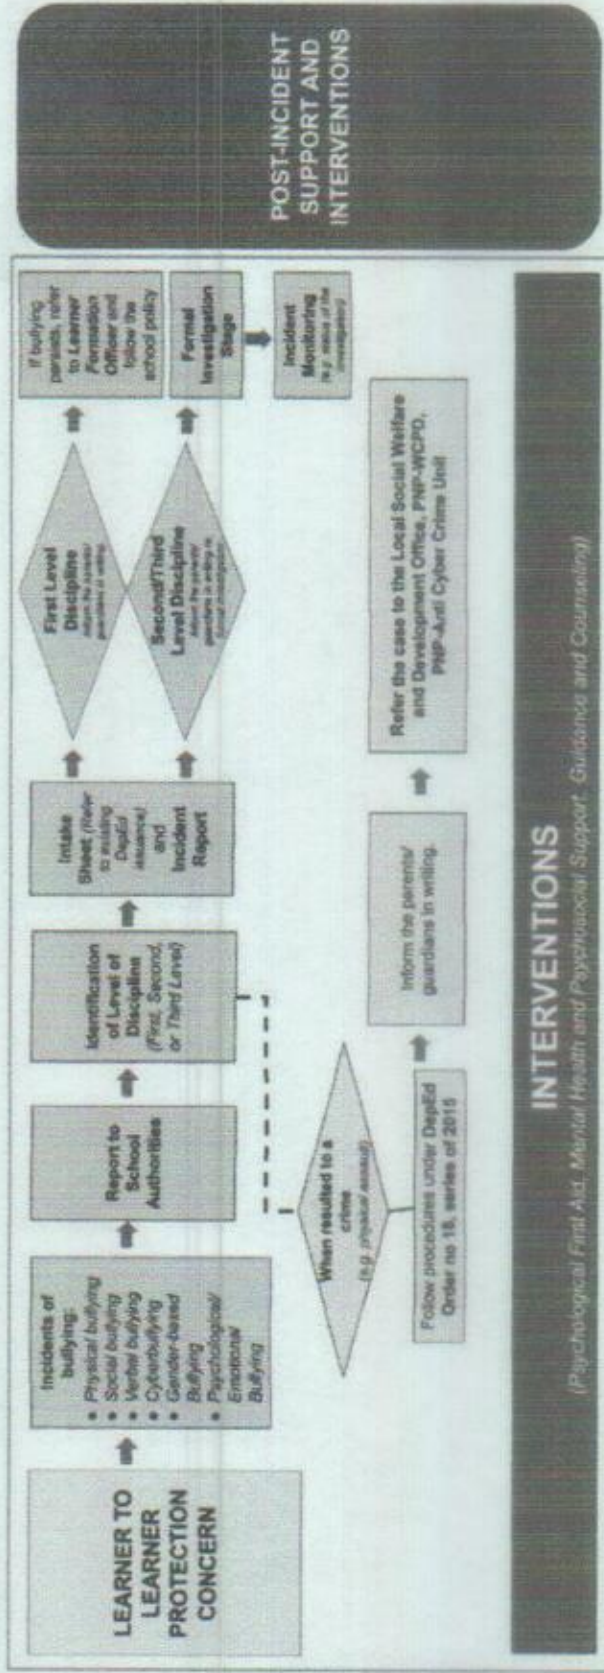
LEARNER TO LEARNER PROTECTION CONCERN

Incidents of bullying:
• Physical bullying
• Social bullying
• Verbal bullying
• Cyberbullying
• Gender-based Bullying
• Psychological/ Emotional Bullying

Report to School Authorities

Identification of Level of Discipline (First, Second, or Third Level)

Intake Sheet (Refer to existing DepEd issuance) and Incident Report

First Level Discipline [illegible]

If bullying persists, refer to Learner Formation Officer and follow the school policy

Second/Third Level Discipline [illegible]

Formal Investigation Stage

Incident Monitoring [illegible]

When resulted to a crime (e.g. physical assault)

Follow procedures under DepEd Order no 18, series of 2015

Inform the parents/ guardians in writing.

Refer the case to the Local Social Welfare and Development Office, PNP-WCPD, PNP-Anti Cyber Crime Unit

INTERVENTIONS
(Psychological First Aid, Mental Health and Psychosocial Support, Guidance and Counseling)

POST-INCIDENT SUPPORT AND INTERVENTIONS